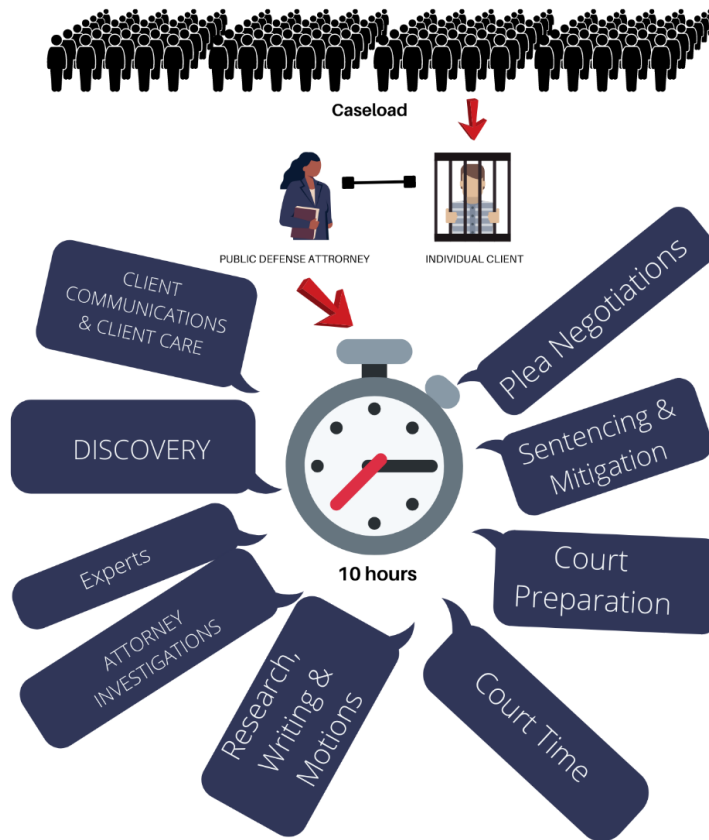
Caseload

PUBLIC DEFENSE ATTRORNEY

INDIVIDUAL CLIENT

CLIENT COMMUNICATIONS & CLIENT CARE

Plea Negotiations

DISCOVERY

Sentencing & Mitigation

10 hours

Experts

Court Preparation

ATTORNEY INVESTIGATIONS

Research, Writing & Motions

Court Time